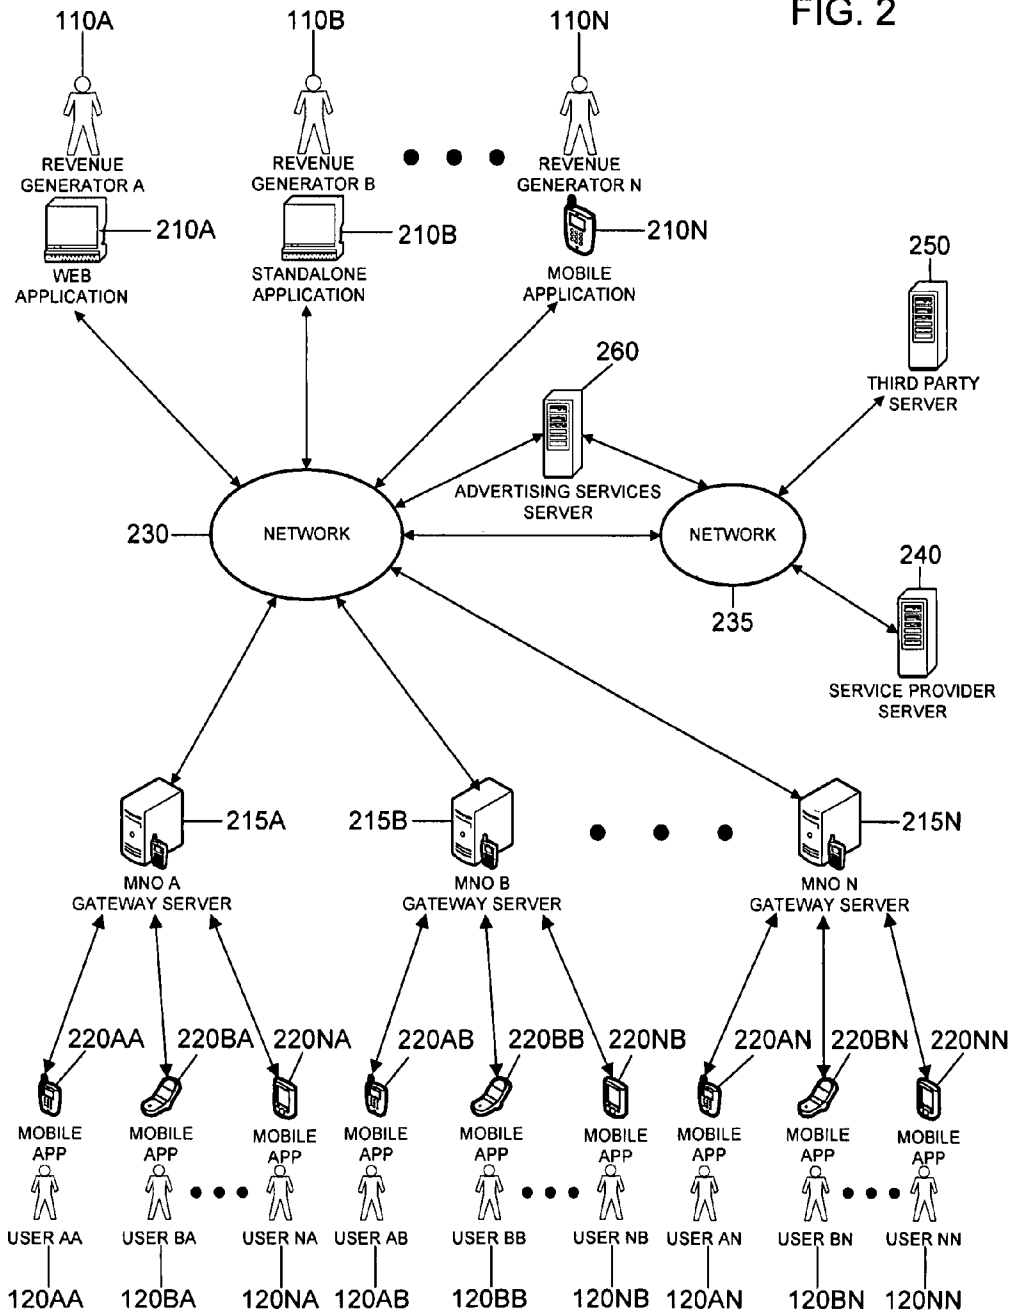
FIG. 2

110A
REVENUE GENERATOR A
210A
WEB APPLICATION

110B
REVENUE GENERATOR B
210B
STANDALONE APPLICATION

110N
REVENUE GENERATOR N
210N
MOBILE APPLICATION

250
THIRD PARTY SERVER

260
ADVERTISING SERVICES SERVER

230
NETWORK

NETWORK
235

240
SERVICE PROVIDER SERVER

215A
MNO A GATEWAY SERVER

215B
MNO B GATEWAY SERVER

215N
MNO N GATEWAY SERVER

220AA
MOBILE APP
USER AA
120AA

220BA
MOBILE APP
USER BA
120BA

220NA
MOBILE APP
USER NA
120NA

220AB
MOBILE APP
USER AB
120AB

220BB
MOBILE APP
USER BB
120BB

220NB
MOBILE APP
USER NB
120NB

220AN
MOBILE APP
USER AN
120AN

220BN
MOBILE APP
USER BN
120BN

220NN
MOBILE APP
USER NN
120NN